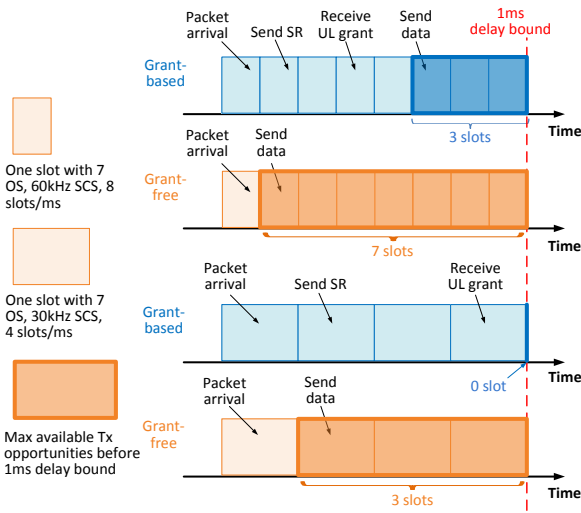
Packet arrival

Send SR

Receive UL grant

Send data

1ms delay bound

Grant-based

3 slots

Time

One slot with 7 OS, 60kHz SCS, 8 slots/ms

Packet arrival

Send data

Grant-free

7 slots

Time

One slot with 7 OS, 30kHz SCS, 4 slots/ms

Packet arrival

Send SR

Receive UL grant

Grant-based

0 slot

Time

Max available Tx opportunities before 1ms delay bound

Packet arrival

Send data

Grant-free

3 slots

Time